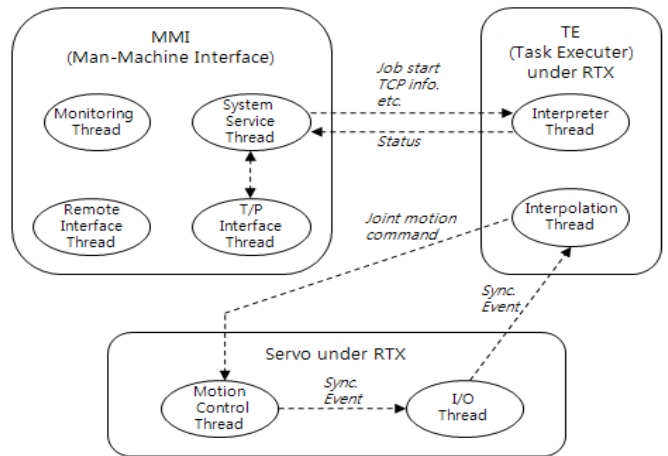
MMI
(Man-Machine Interface)

Monitoring Thread

System Service Thread

Remote Interface Thread

T/P Interface Thread

TE
(Task Executer)
under RTX

Job start
TCP info.
etc.

Interpreter Thread

Status

Joint motion command

Interpolation Thread

Sync. Event

Servo under RTX

Motion Control Thread

Sync. Event

I/O Thread